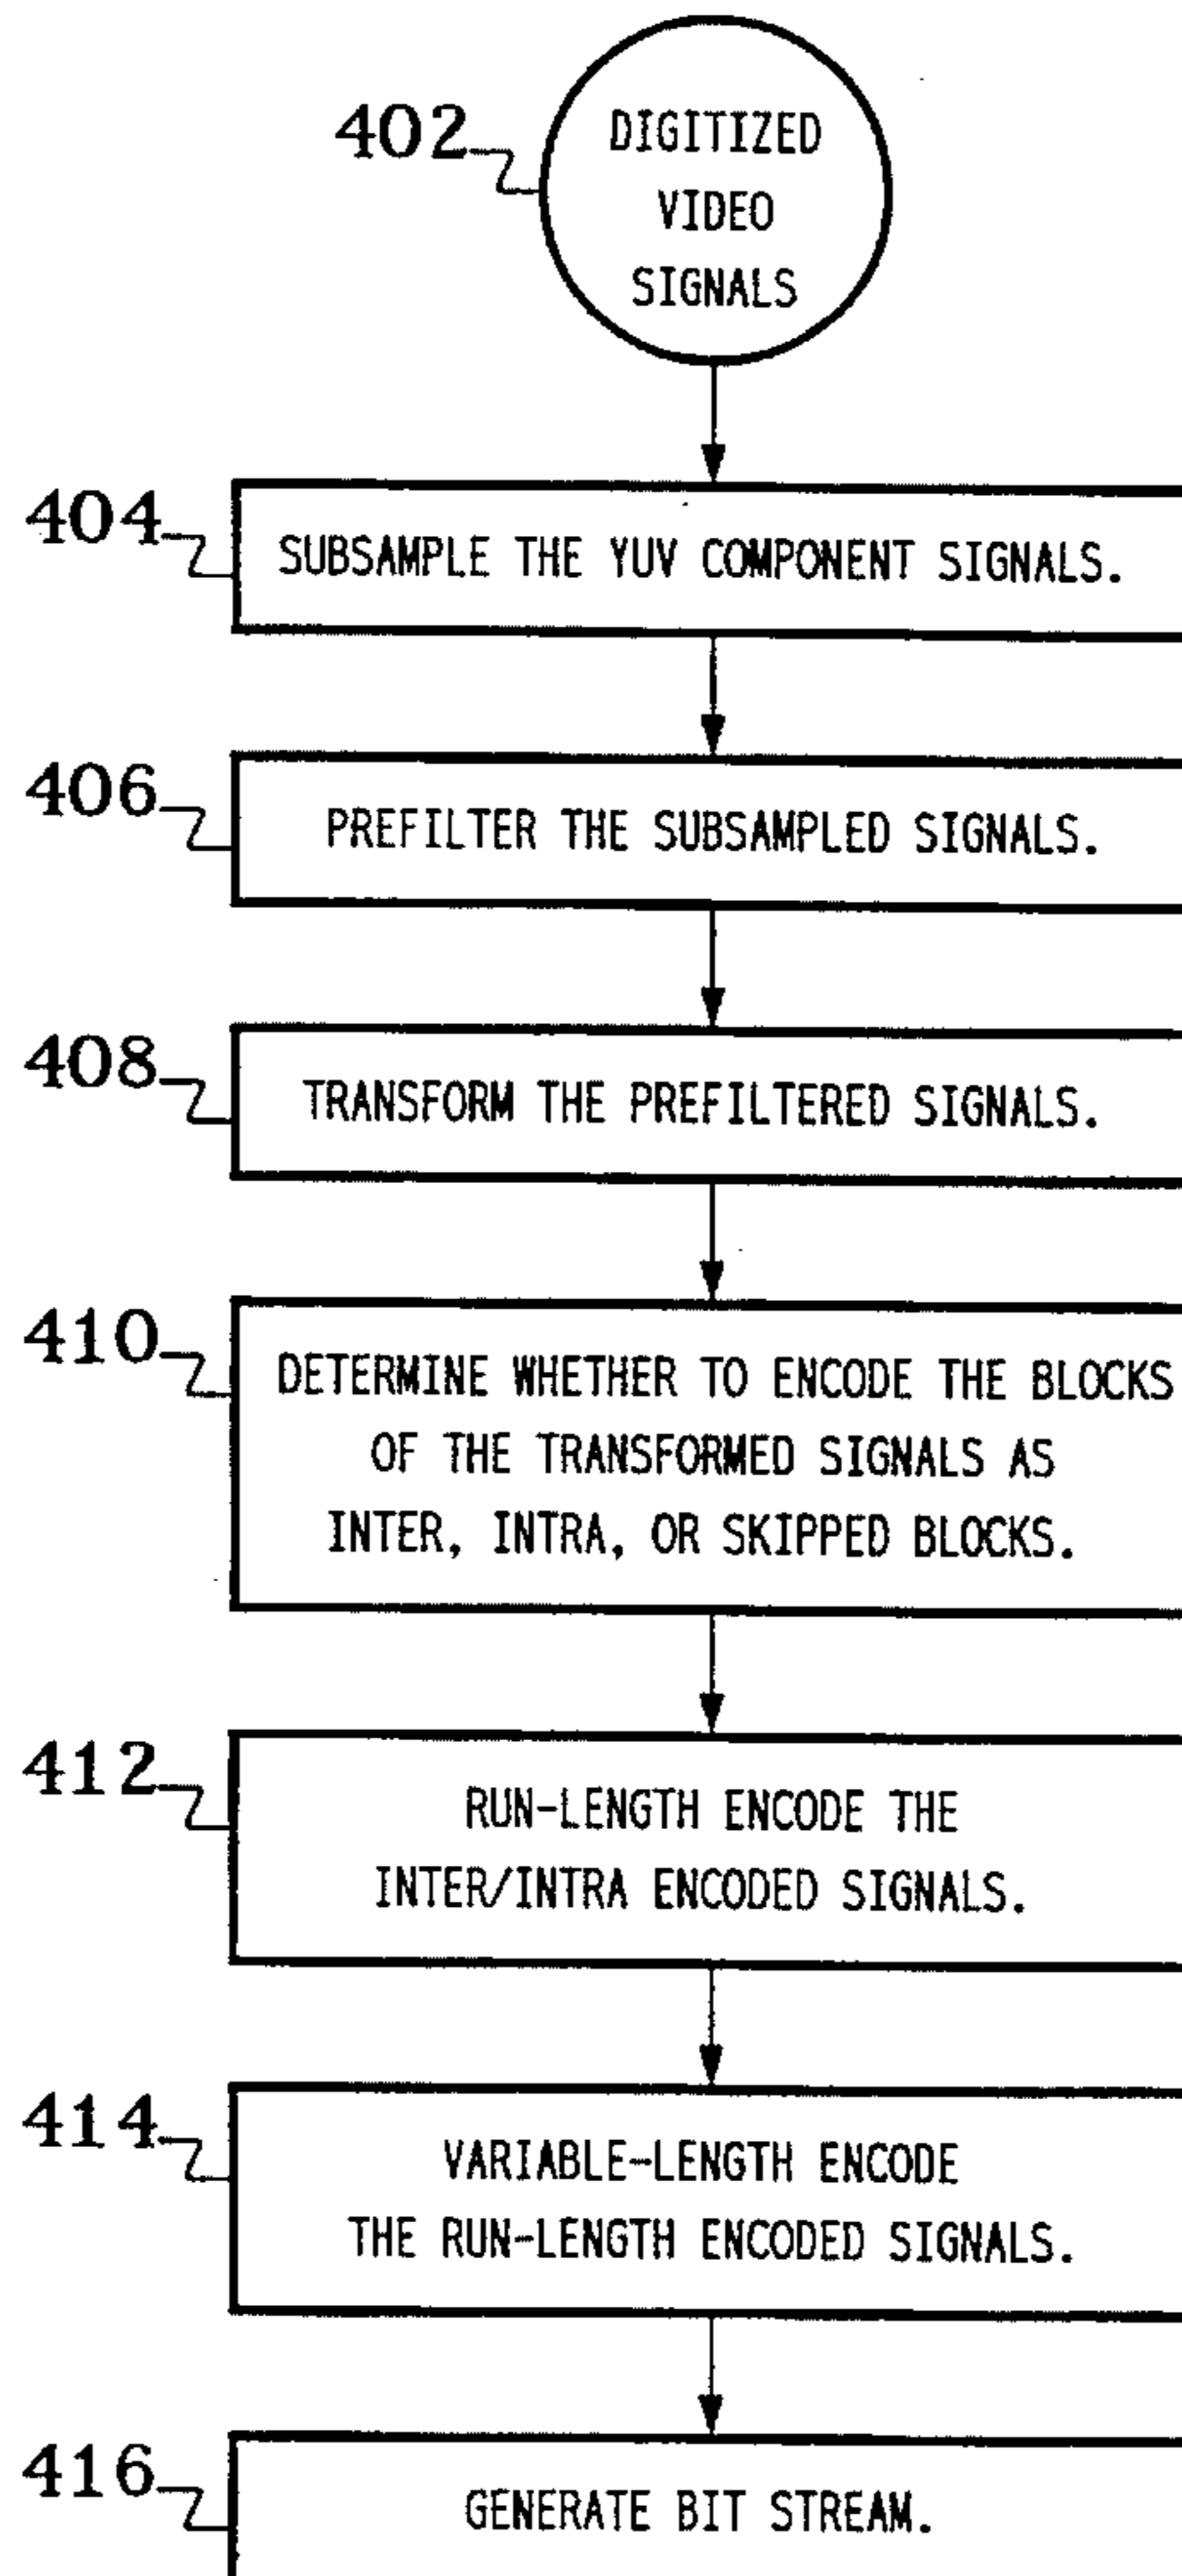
402
DIGITIZED VIDEO SIGNALS

404
SUBSAMPLE THE YUV COMPONENT SIGNALS.

406
PREFILTER THE SUBSAMPLED SIGNALS.

408
TRANSFORM THE PREFILTERED SIGNALS.

410
DETERMINE WHETHER TO ENCODE THE BLOCKS OF THE TRANSFORMED SIGNALS AS INTER, INTRA, OR SKIPPED BLOCKS.

412
RUN-LENGTH ENCODE THE INTER/INTRA ENCODED SIGNALS.

414
VARIABLE-LENGTH ENCODE THE RUN-LENGTH ENCODED SIGNALS.

416
GENERATE BIT STREAM.